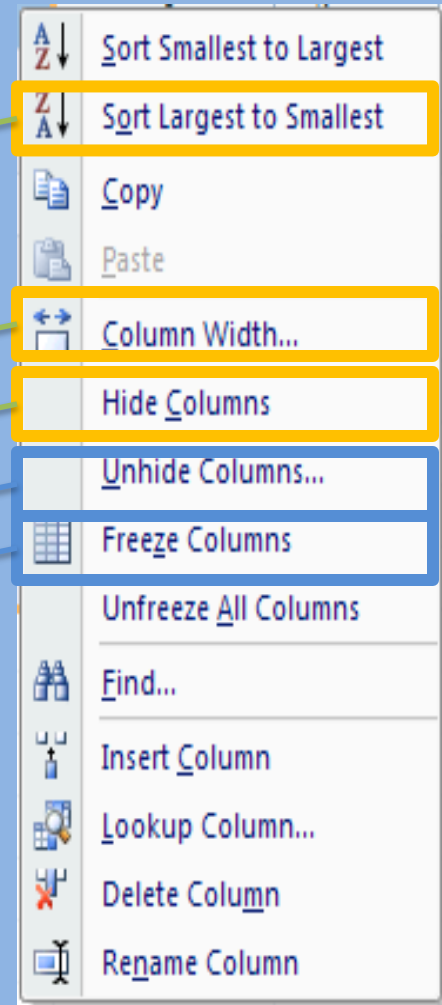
Sort Smallest to Largest
Sort Largest to Smallest
Copy
Paste
Column Width...
Hide Columns
Unhide Columns...
Freeze Columns
Unfreeze All Columns
Find...
Insert Column
Lookup Column...
Delete Column
Rename Column